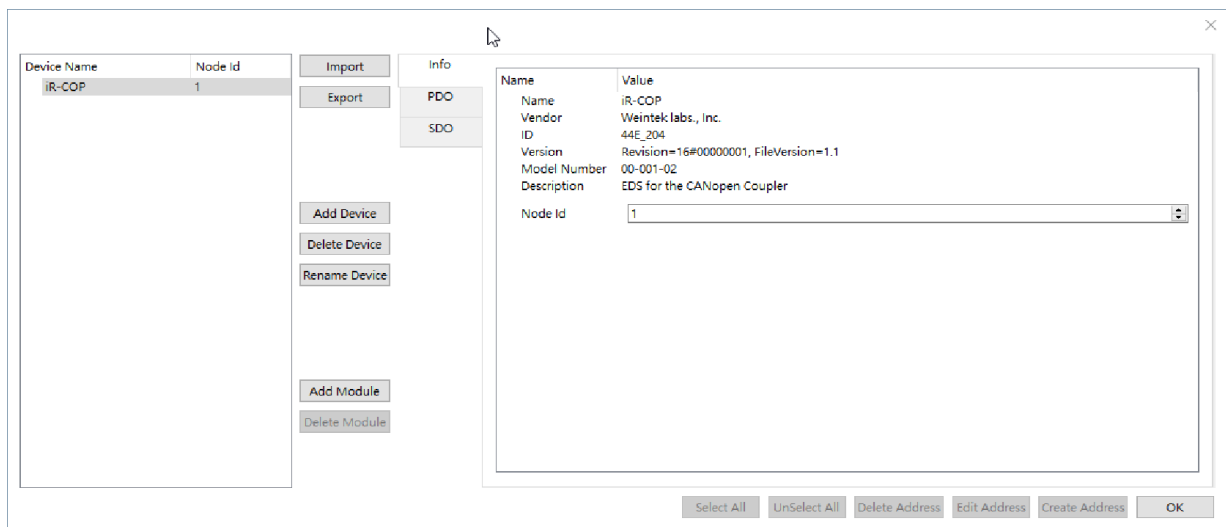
| Device Name | Node Id |
|---|---|
| iR-COP | 1 |

Import
Export

Add Device
Delete Device
Rename Device

Add Module
Delete Module

Info
PDO
SDO

| Name | Value |
|---|---|
| Name | iR-COP |
| Vendor | Weintek labs., Inc. |
| ID | 44E_204 |
| Version | Revision=16#00000001, FileVersion=1.1 |
| Model Number | 00-001-02 |
| Description | EDS for the CANopen Coupler |

Node Id 1

Select All
UnSelect All
Delete Address
Edit Address
Create Address
OK